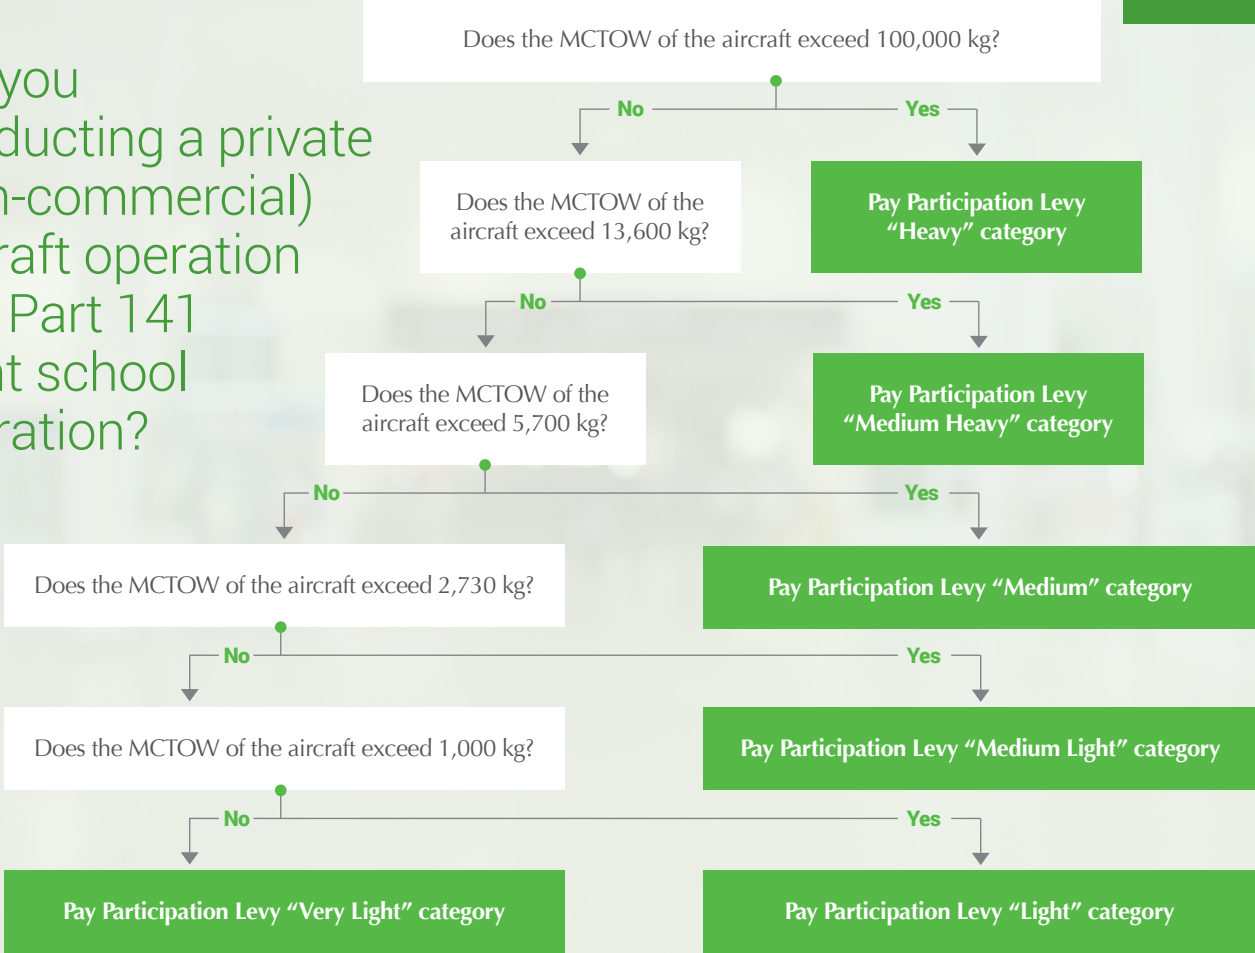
you
ducting a private
n-commercial)
raft operation
Part 141
t school
ration?

Does the MCTOW of the aircraft exceed 100,000 kg?

No

Yes

Does the MCTOW of the aircraft exceed 13,600 kg?

Pay Participation Levy "Heavy" category

No

Yes

Does the MCTOW of the aircraft exceed 5,700 kg?

Pay Participation Levy "Medium Heavy" category

No

Yes

Does the MCTOW of the aircraft exceed 2,730 kg?

Pay Participation Levy "Medium" category

No

Yes

Does the MCTOW of the aircraft exceed 1,000 kg?

Pay Participation Levy "Medium Light" category

No

Yes

Pay Participation Levy "Very Light" category

Pay Participation Levy "Light" category